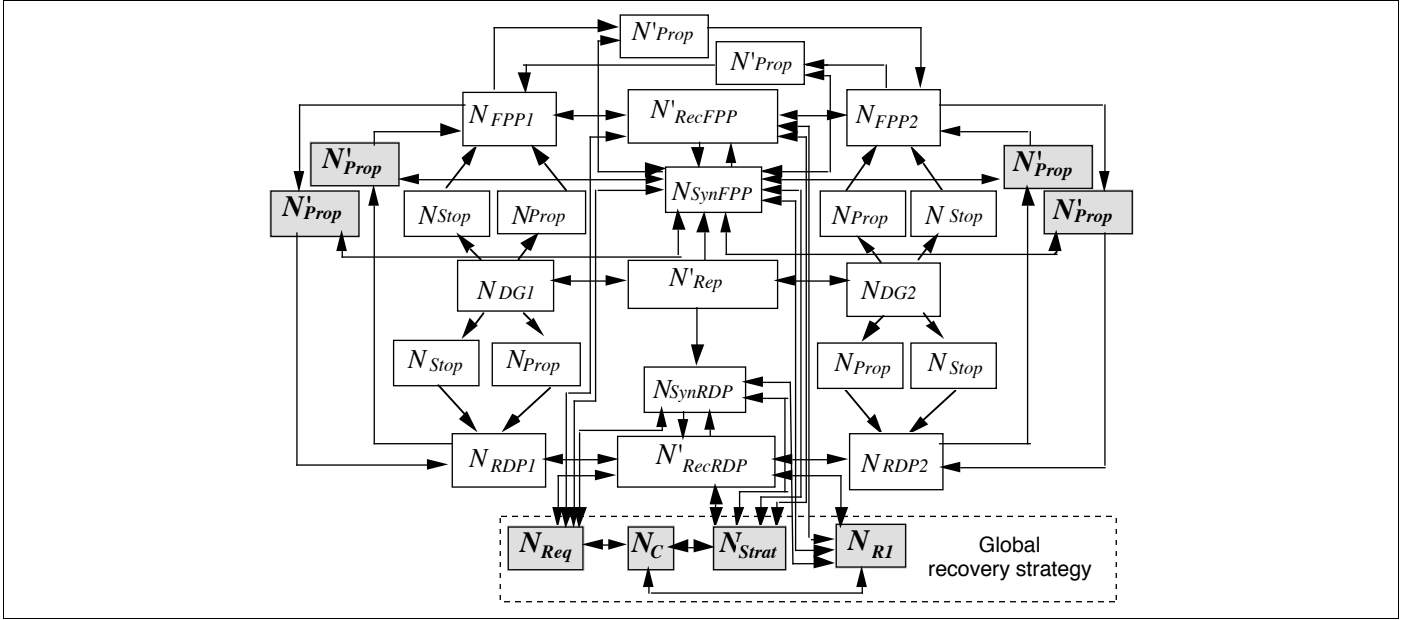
$N'_{Prop}$

$N'_{Prop}$

$N_{FPP1}$

$N'_{RecFPP}$

$N_{FPP2}$

$N'_{Prop}$

$N'_{Prop}$

$N_{SynFPP}$

$N'_{Prop}$

$N'_{Prop}$

$N_{Stop}$

$N_{Prop}$

$N_{Prop}$

$N_{Stop}$

$N_{DG1}$

$N'_{Rep}$

$N_{DG2}$

$N_{Stop}$

$N_{Prop}$

$N_{Prop}$

$N_{Stop}$

$N_{SynRDP}$

$N_{RDP1}$

$N'_{RecRDP}$

$N_{RDP2}$

$N_{Req}$

$N_{C}$

$N'_{Strat}$

$N_{R1}$

Global recovery strategy